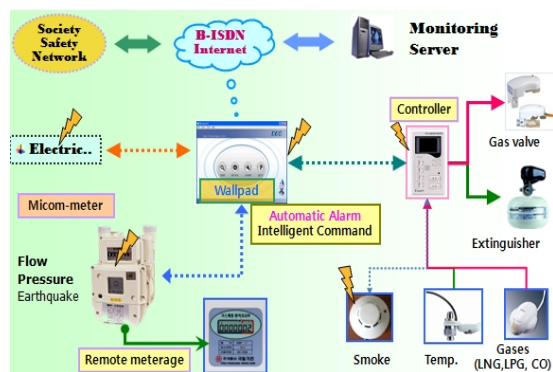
Society Safety Network

B-ISDN Internet

Monitoring Server

Electric..

Wallpad

Controller

Gas valve

Extinguisher

Micom-meter

Automatic Alarm
Intelligent Command

Flow
Pressure
Earthquake

Remote meterage

Smoke

Temp.

Gases (LNG,LPG, CO)